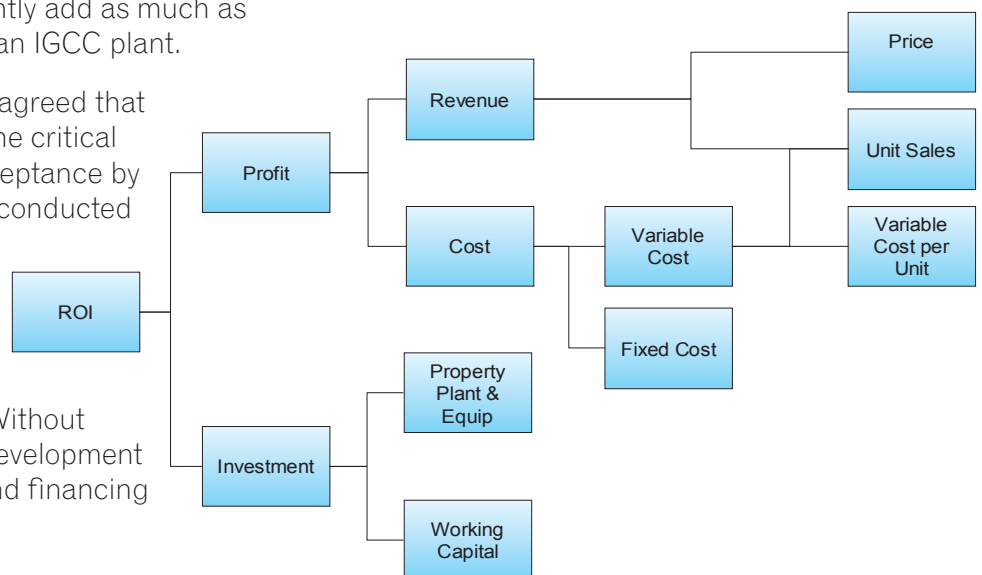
ntly add as much as
an IGCC plant.

agreed that
he critical
eptance by
conducted

Without
evelopment
d financing

ROI

Profit

Investment

Revenue

Cost

Property Plant & Equip

Working Capital

Variable Cost

Fixed Cost

Price

Unit Sales

Variable Cost per Unit